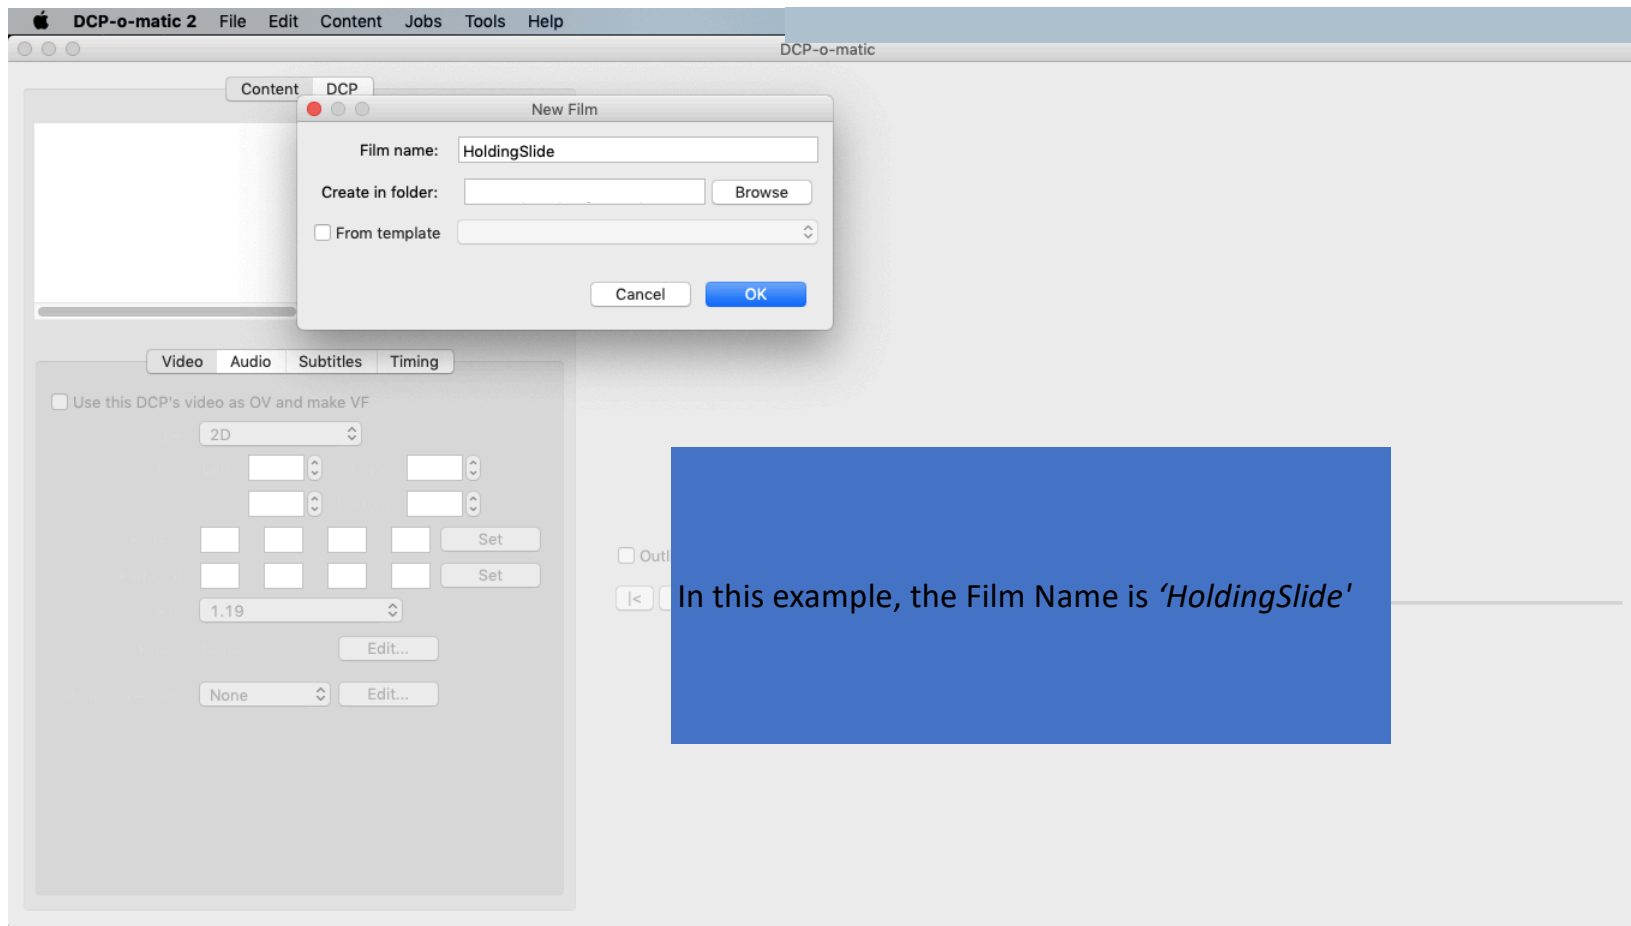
DCP-o-matic 2 File Edit Content Jobs Tools Help

DCP-o-matic

Content DCP

New Film

Film name: HoldingSlide

Create in folder: Browse

From template

Cancel OK

Video Audio Subtitles Timing

Use this DCP's video as OV and make VF

2D

Set

Set

1.19

Edit...

None Edit...

Outl

|<

In this example, the Film Name is *'HoldingSlide'*